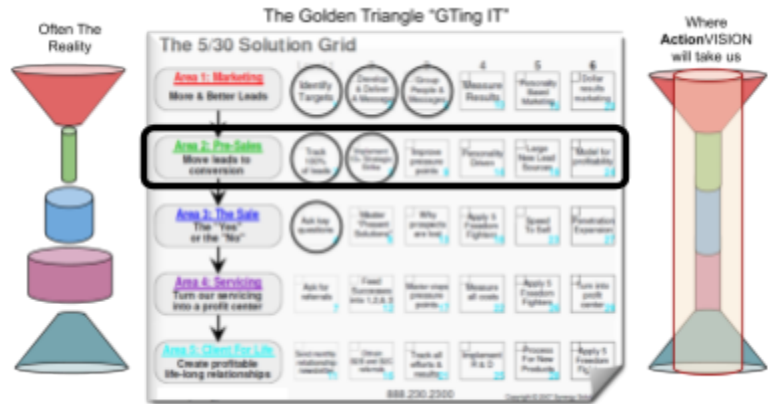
Often The Reality

The Golden Triangle "GTing IT"

Where ActionVISION will take us

The 5/30 Solution Grid

| | 1 | 2 | 3 | 4 | 5 | 6 |
|---|---|---|---|---|---|---|
| Area 1: Marketing More & Better Leads | Identify Targets | Develop & Deliver A Message | Group People & Messages | Measure Results | Personality Based Marketing | Dollar results marketing |
| Area 2: Pre-Sales Move leads to conversion | Track 100% of leads | Implement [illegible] Strategic Write | Improve pressure points | Personality Driven | Logo New Lead Sources | Model for profitability |
| Area 3: The Sale The "Yes" or the "No" | Ask key questions | Master "Present Solutions" | Why prospects are lost | Apply 5 Freedom Fighters | Speed To Sell | Penetration Expansion |
| Area 4: Servicing Turn our servicing into a profit center | Ask for referrals | Feed Successes into 1,2,& 3 | Master steps pressure points | Measure all costs | Apply 5 Freedom Fighters | Turn into profit center |
| Area 5: Client For Life Create profitable life-long relationships | Send monthly relationship newsletter | Group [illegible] referrals | Track all efforts & results | Implement R & D | Process For New Products | Apply 5 Freedom Fighters |

888.230.2300

Copyright © 2007 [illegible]